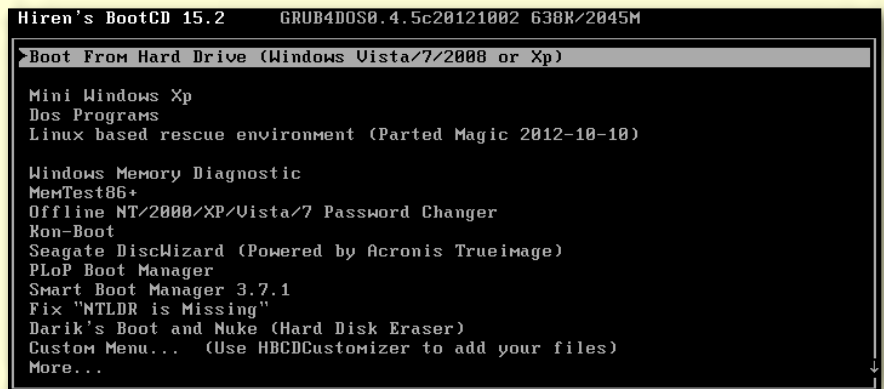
Hiren's BootCD 15.2 GRUB4DOS0.4.5c20121002 638K/2045M

Boot From Hard Drive (Windows Vista/7/2008 or Xp)

Mini Windows Xp
Dos Programs
Linux based rescue environment (Parted Magic 2012-10-10)

Windows Memory Diagnostic
MemTest86+
Offline NT/2000/XP/Vista/7 Password Changer
Kon-Boot
Seagate DiscWizard (Powered by Acronis Trueimage)
PLoP Boot Manager
Smart Boot Manager 3.7.1
Fix "NTLDR is Missing"
Darik's Boot and Nuke (Hard Disk Eraser)
Custom Menu... (Use HBCDCustomizer to add your files)
More...